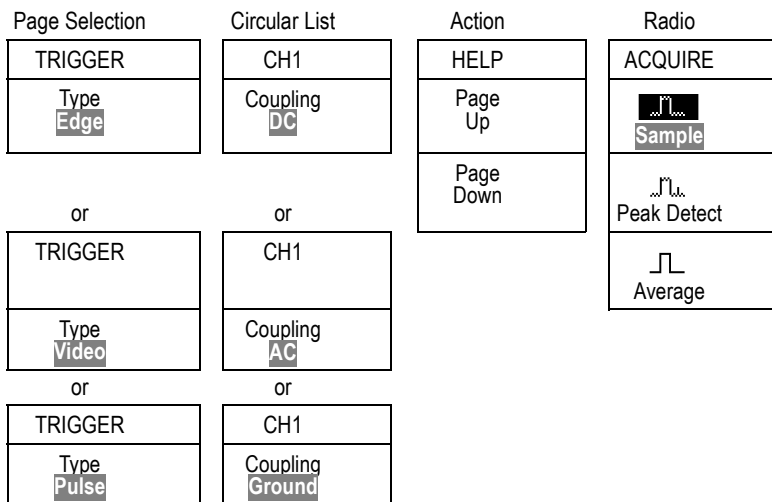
Page Selection

TRIGGER

Type
Edge

or

TRIGGER

Type
Video

or

TRIGGER

Type
Pulse

Circular List

CH1

Coupling
DC

or

CH1

Coupling
AC

or

CH1

Coupling
Ground

Action

HELP

Page
Up

Page
Down

Radio

ACQUIRE

Sample

Peak Detect

Average